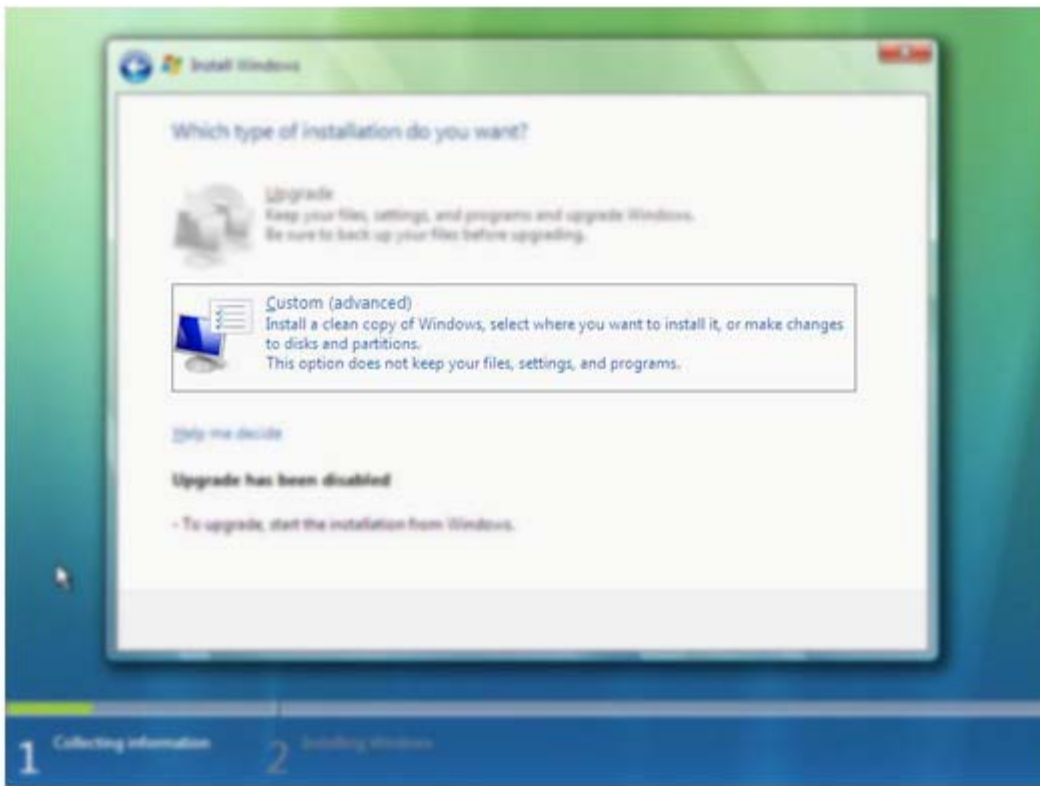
Install Windows

Which type of installation do you want?

Upgrade
Keep your files, settings, and programs and upgrade Windows.
Be sure to back up your files before upgrading.

Custom (advanced)
Install a clean copy of Windows, select where you want to install it, or make changes to disks and partitions.
This option does not keep your files, settings, and programs.

Help me decide

Upgrade has been disabled

- To upgrade, start the installation from Windows.

1 Collecting information

2 Installing Windows